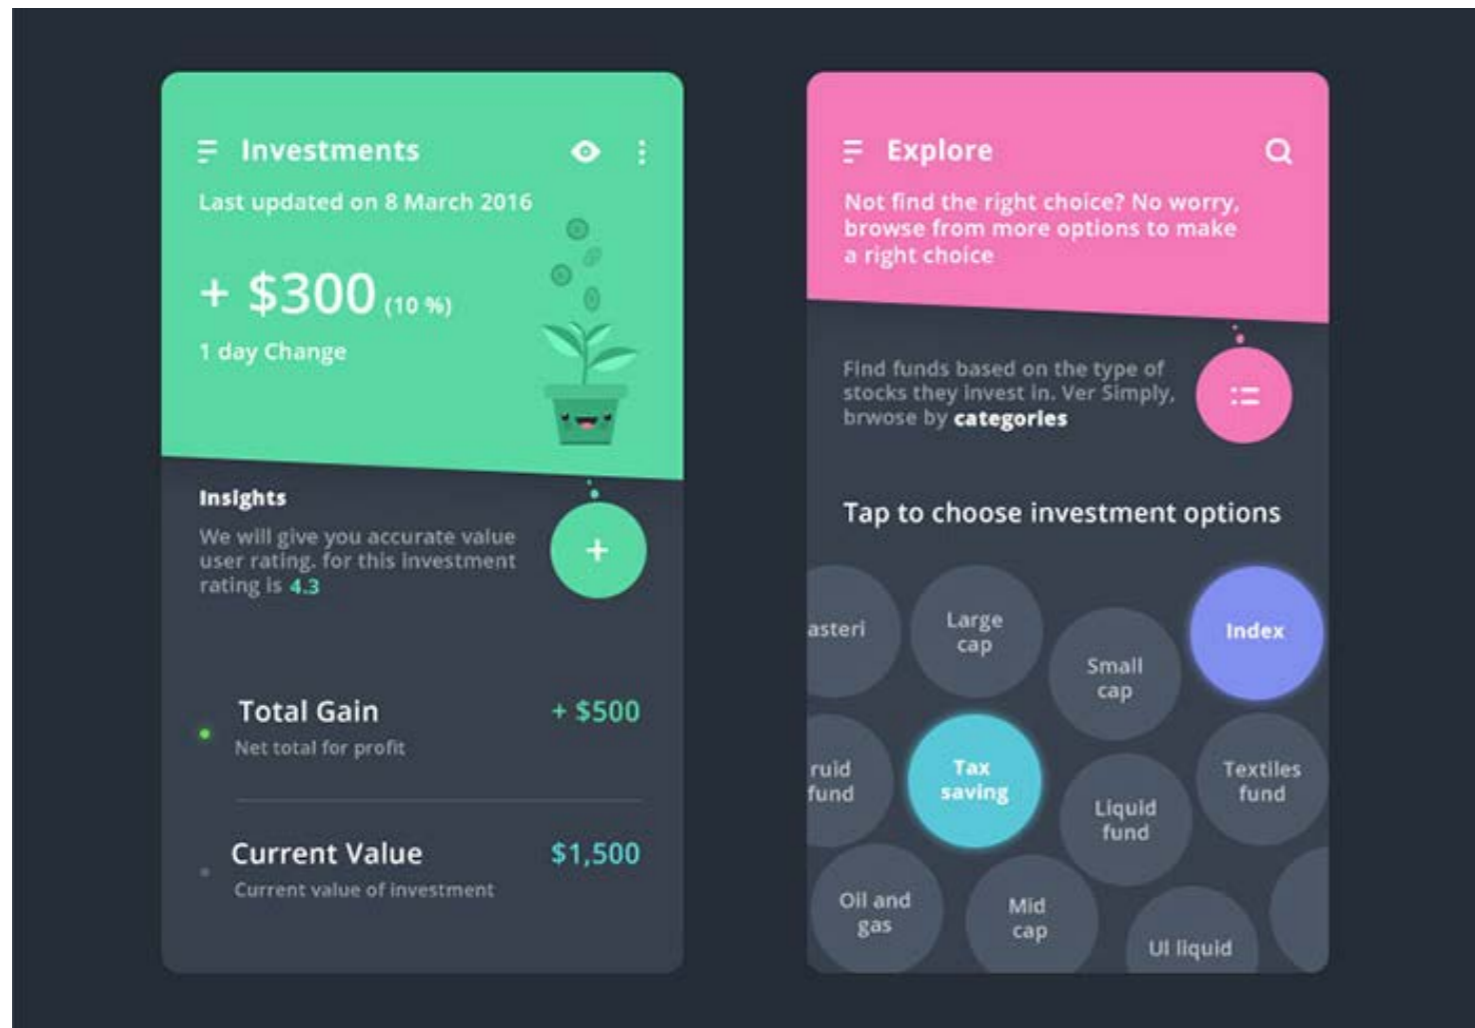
Investments

Last updated on 8 March 2016

+ $300 (10 %)

1 day Change

Insights

We will give you accurate value user rating. for this investment rating is 4.3

+

Total Gain

Net total for profit

+ $500

Current Value

Current value of investment

$1,500

Explore

Not find the right choice? No worry, browse from more options to make a right choice

Find funds based on the type of stocks they invest in. Ver Simply, brwose by categories

Tap to choose investment options

asteri

Large cap

Small cap

Index

ruid fund

Tax saving

Liquid fund

Textiles fund

Oil and gas

Mid cap

Ul liquid